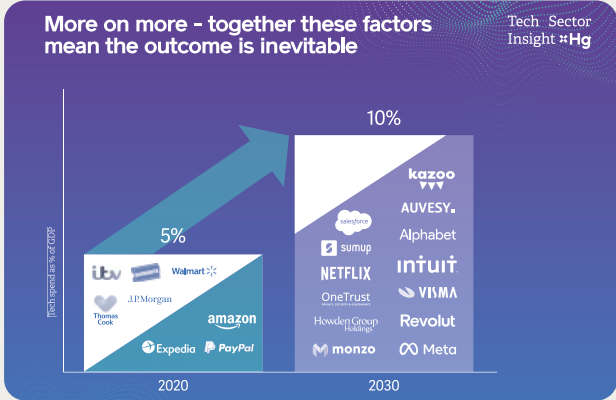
More on more - together these factors mean the outcome is inevitable

Tech Sector Insight Hg

Tech spend as % of GDP

5%

itv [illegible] Walmart

Thomas Cook J.P.Morgan

amazon

Expedia PayPal

2020

10%

kazoo

salesforce AUVESY.

sumup Alphabet

NETFLIX intuit

OneTrust VISMA

Howden Group Holdings Revolut

monzo Meta

2030